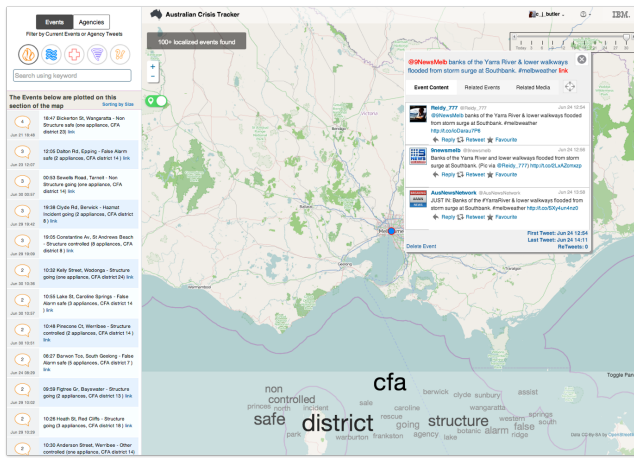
Australian Crisis Tracker
c_j_butler
IBM.
Events
Agencies
Filter by Current Events or Agency Tweets
Search using keyword
100+ localized events found
The Events below are plotted on this section of the map
Sorting by Size
3
Jun 21 18:49
18:47 Bickerton St, Wangaratta - Non Structure safe (one appliance, CFA district 23) link
3
Jun 23 12:07
12:05 Dalton Rd, Epping - False Alarm safe (2 appliances, CFA district 14) link
3
Jun 26 00:07
00:03 Sewells Road, Ternett - Non Structure going (one appliance, CFA district 14) link
3
Jun 29 19:43
19:38 Clyde Rd, Berwick - Hazmat incident going (2 appliances, CFA district 8) link
3
Jun 29 19:07
19:05 Constantine Av, St Andrews Beach - Structure controlled (9 appliances, CFA district 8) link
2
Jun 22 10:34
10:32 Kelly Street, Wodonga - Structure going (one appliance, CFA district 24) link
2
Jun 22 10:57
10:55 Lake St, Caroline Springs - False Alarm safe (2 appliances, CFA district 14) link
2
Jun 22 10:51
10:48 Pinecone Ct, Werribee - Structure controlled (2 appliances, CFA district 14) link
2
Jun 24 06:28
06:27 Barwon Tce, South Geelong - False Alarm safe (5 appliances, CFA district 7) link
2
Jun 24 09:59
09:59 Figtree Gr, Bayswater - Structure going (2 appliances, CFA district 13) link
2
Jun 24 10:28
10:26 Heath St, Red Cliffs - Structure going (2 appliances, CFA district 18) link
2
10:30 Anderson Street, Werribee - Other controlled (one appliance, CFA district 14
@9NewsMelb banks of the Yarra River & lower walkways flooded from storm surge at Southbank. #melbweather link
Event Content
Related Events
Related Media
Reidy_777 @Reidy_777
Jun 24 12:54
@9NewsMelb banks of the Yarra River & lower walkways flooded from storm surge at Southbank. #melbweather http://t.co/cOarau7Pff
Reply Retweet Favourite
9newsmelb @9newsmelb
Jun 24 12:56
Banks of the Yarra River and lower walkways flooded from storm surge at Southbank. (Pic via @Reidy_777) http://t.co/DLxAZbmazp
Reply Retweet Favourite
AusNewsNetwork @AusNewsNetwork
Jun 24 12:59
JUST IN: Banks of the #YarraRiver & lower walkways flooded from storm surge at Southbank. #melbweather http://t.co/SXy4ur4nzd
Reply Retweet Favourite
First Tweet: Jun 24 12:54
Last Tweet: Jun 24 14:11
ReTweets: 0
Delete Event
Victoria
Toggle Pan
cfa
non
controlled
princes
incident
safe
district
rescue
going
carolina
structure
berwick
clyde
sunbury
assist
false
wangaratta
springs
alarm
warburton
frankston
agency
lake
botanic
hwy
park
road
Leaflet | © OpenStreetMap